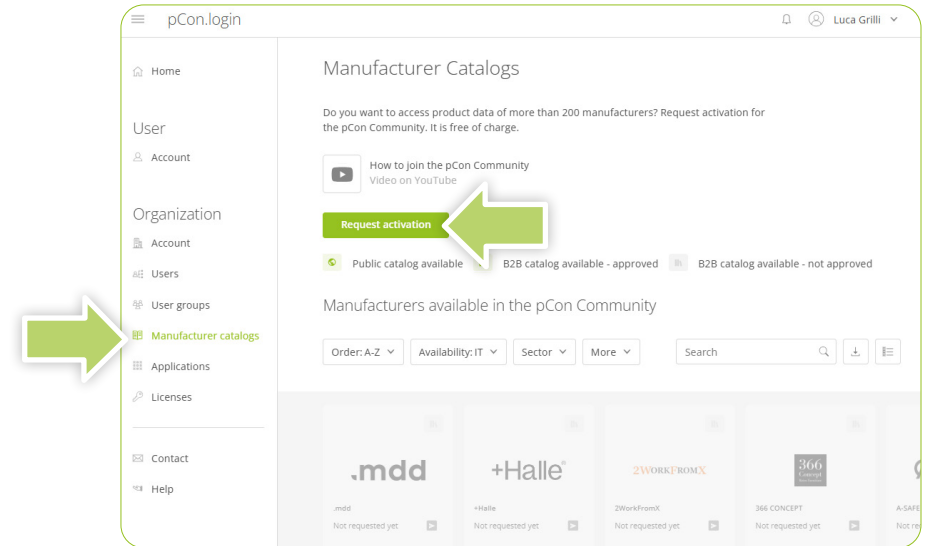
pCon.login

Luca Grilli

Home

User

Account

Organization

Account

Users

User groups

Manufacturer catalogs

Applications

Licenses

Contact

Help

Manufacturer Catalogs

Do you want to access product data of more than 200 manufacturers? Request activation for the pCon Community. It is free of charge.

How to join the pCon Community
Video on YouTube

Request activation

Public catalog available B2B catalog available - approved B2B catalog available - not approved

Manufacturers available in the pCon Community

Order: A-Z Availability: IT Sector More Search

.mdd
.mdd
Not requested yet

+Halle
+Halle
Not requested yet

2WORKFROMX
2WorkFromX
Not requested yet

366 Concept
366 CONCEPT
Not requested yet

A-SAFE
Not re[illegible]